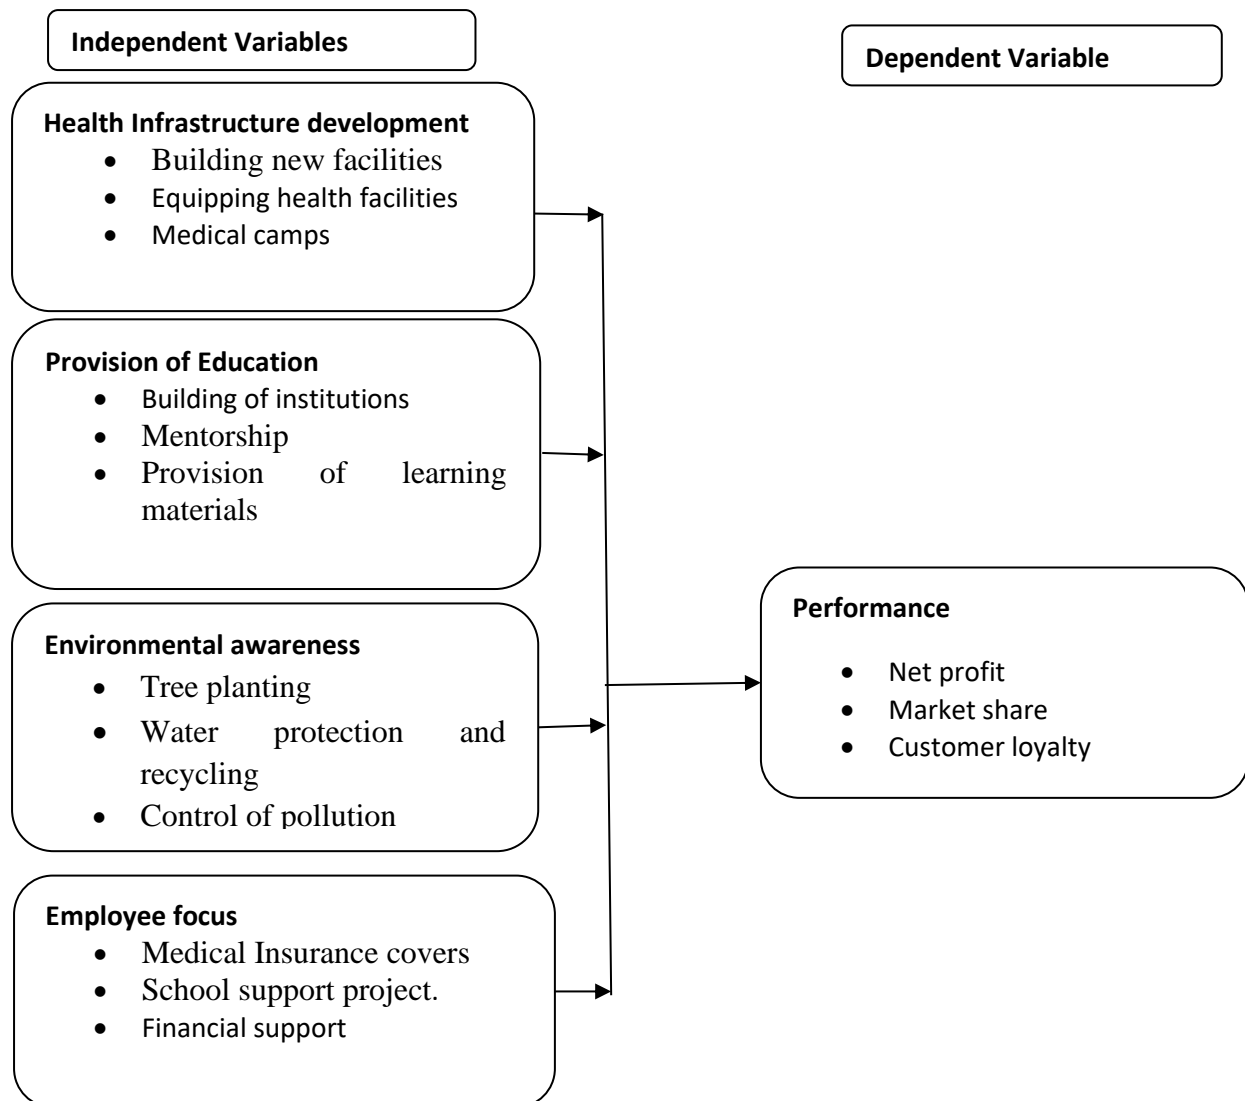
Independent Variables

Dependent Variable

Health Infrastructure development
- Building new facilities
- Equipping health facilities
- Medical camps

Provision of Education
- Building of institutions
- Mentorship
- Provision of learning materials

Environmental awareness
- Tree planting
- Water protection and recycling
- Control of pollution

Employee focus
- Medical Insurance covers
- School support project.
- Financial support

Performance
- Net profit
- Market share
- Customer loyalty